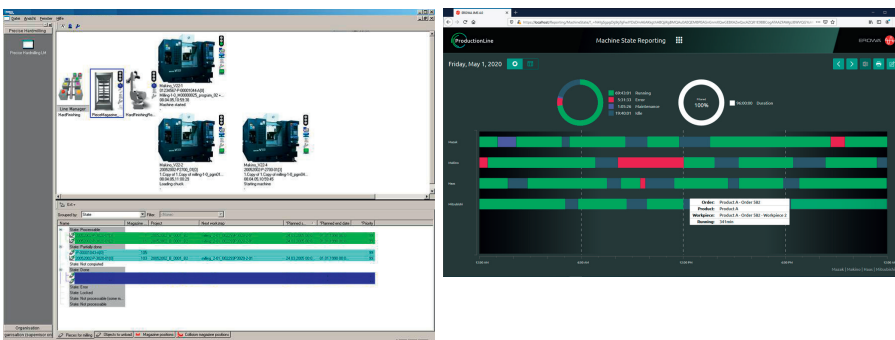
Datei Ansicht Fenster Hilfe

Precise Handhabung

Precise Handhabung LM

Makino_V22/1
Machine started

Line Manager
HardFinishing
PieceMagazine
HandlingRo...

Makino_V22/2
Loading chuck

Makino_V22/4
Starting machine

Grouped by: State
Filter

Name
Magazine
Project
Next work step
Planned s...
Planned end date
Priority

State: Processable
State: Partially done
State: Not computed
State: Done
State: Error
State: Locked
State: Not processable
State: Not processable

Organisation

Pieces for milling
Objects to unload
Magazine positions
Collision magazine positions

ProductionLine
Machine State Reporting
BROWA

Friday, May 1, 2020

03:42:01 Running
5:51:31 Error
1:05:06 Maintenance
10:40:21 Idle

Uptime
100%

06:00:00 Downtime

Order: Product A - Order 382
Product: Product A
Workpiece: Product A - Order 382 - Workpiece 2
Running: 341min